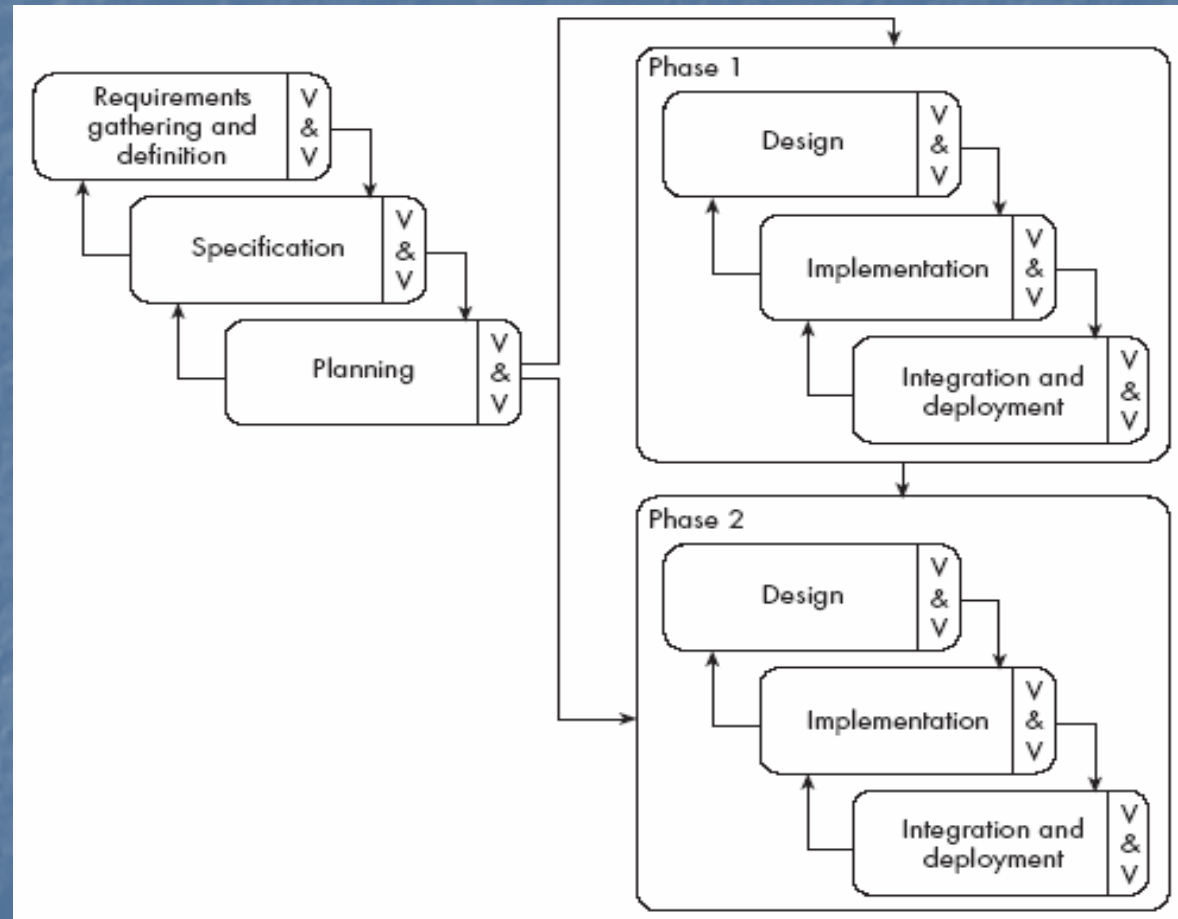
Requirements gathering and definition
V & V

Specification
V & V

Planning
V & V

Phase 1

Design
V & V

Implementation
V & V

Integration and deployment
V & V

Phase 2

Design
V & V

Implementation
V & V

Integration and deployment
V & V